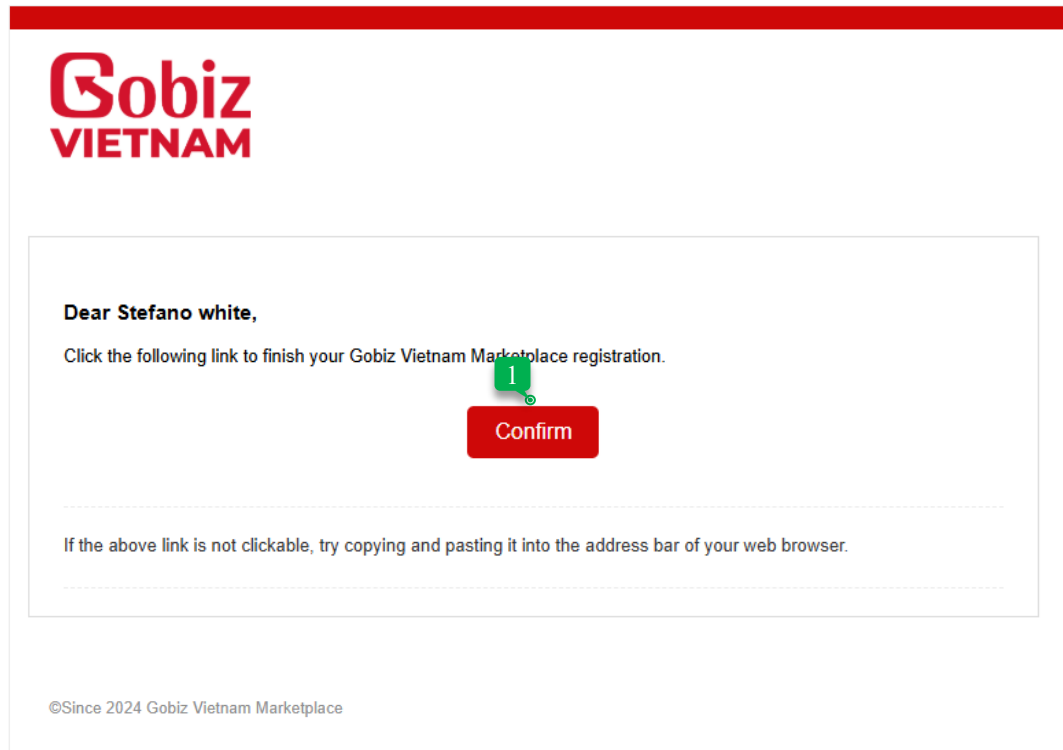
Gobiz
VIETNAM

Dear Stefano white,

Click the following link to finish your Gobiz Vietnam Marketplace registration.

1

Confirm

If the above link is not clickable, try copying and pasting it into the address bar of your web browser.

©Since 2024 Gobiz Vietnam Marketplace